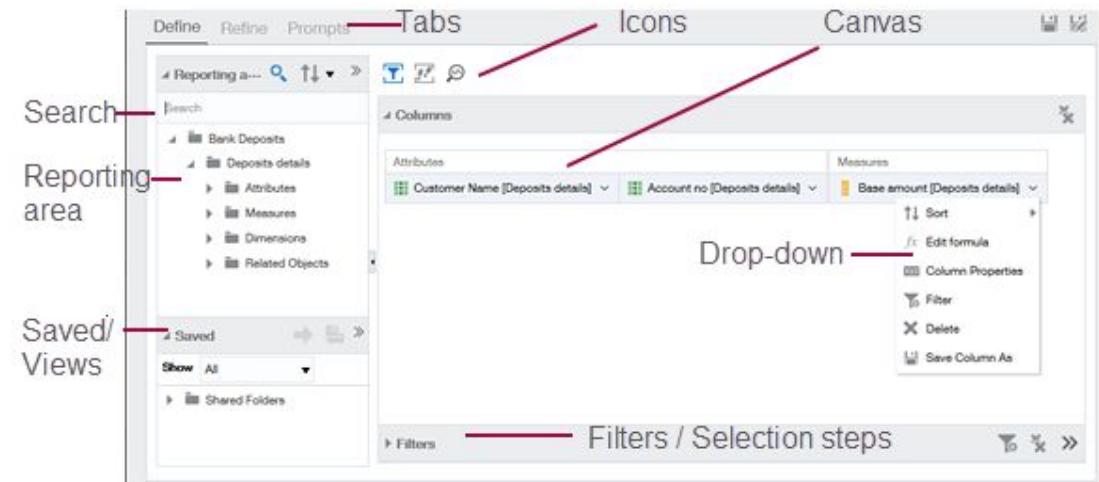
Define Refine Prompts

Tabs

Icons

Canvas

Reporting a---

Search

Search

Bank Deposits

Deposits details

Reporting area

Attributes

Measures

Dimensions

Related Objects

Saved/ Views

Saved

Show All

Shared Folders

Columns

Attributes

Measures

Customer Name [Deposits details]

Account no [Deposits details]

Base amount [Deposits details]

Sort

Edit formula

Drop-down

Column Properties

Filter

Delete

Save Column As

Filters

Filters / Selection steps